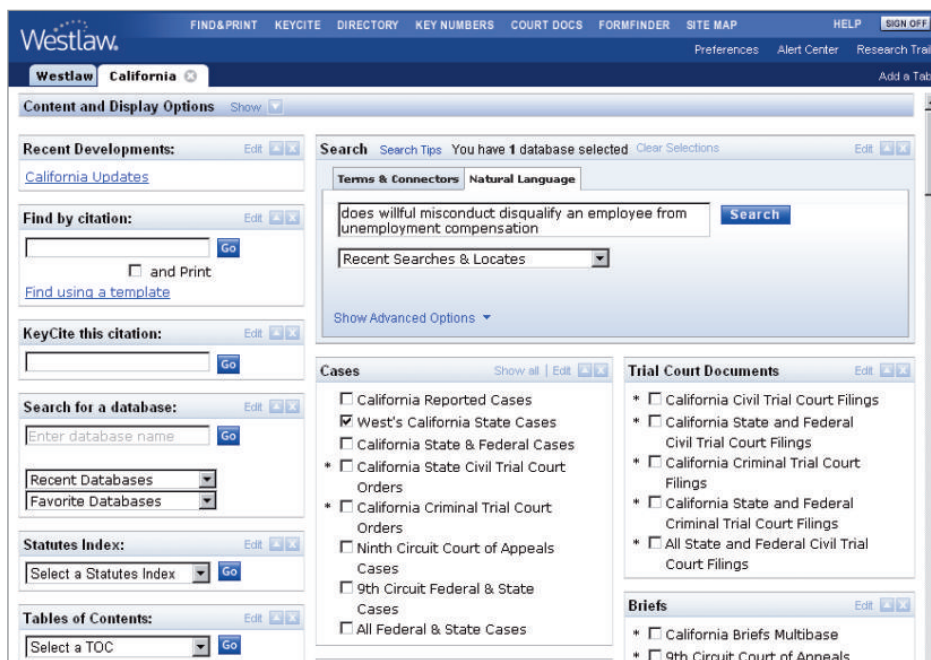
Westlaw.

FIND&PRINT KEYCITE DIRECTORY KEY NUMBERS COURT DOCS FORMFINDER SITE MAP HELP SIGN OFF

Preferences Alert Center Research Trai

Westlaw California

Add a Tab

Content and Display Options Show

Recent Developments: Edit

California Updates

Find by citation: Edit

Go

☐ and Print

Find using a template

KeyCite this citation: Edit

Go

Search for a database: Edit

Enter database name Go

Recent Databases

Favorite Databases

Statutes Index: Edit

Select a Statutes Index Go

Tables of Contents: Edit

Select a TOC Go

Search Search Tips You have 1 database selected Clear Selections Edit

Terms & Connectors Natural Language

does willful misconduct disqualify an employee from unemployment compensation

Search

Recent Searches & Locates

Show Advanced Options

Cases Show all | Edit

☐ California Reported Cases
☑ West's California State Cases
☐ California State & Federal Cases
* ☐ California State Civil Trial Court Orders
* ☐ California Criminal Trial Court Orders
☐ Ninth Circuit Court of Appeals Cases
☐ 9th Circuit Federal & State Cases
☐ All Federal & State Cases

Trial Court Documents Edit

* ☐ California Civil Trial Court Filings
* ☐ California State and Federal Civil Trial Court Filings
* ☐ California Criminal Trial Court Filings
* ☐ California State and Federal Criminal Trial Court Filings
* ☐ All State and Federal Civil Trial Court Filings

Briefs Edit

* ☐ California Briefs Multibase
* ☐ 9th Circuit Court of Appeals